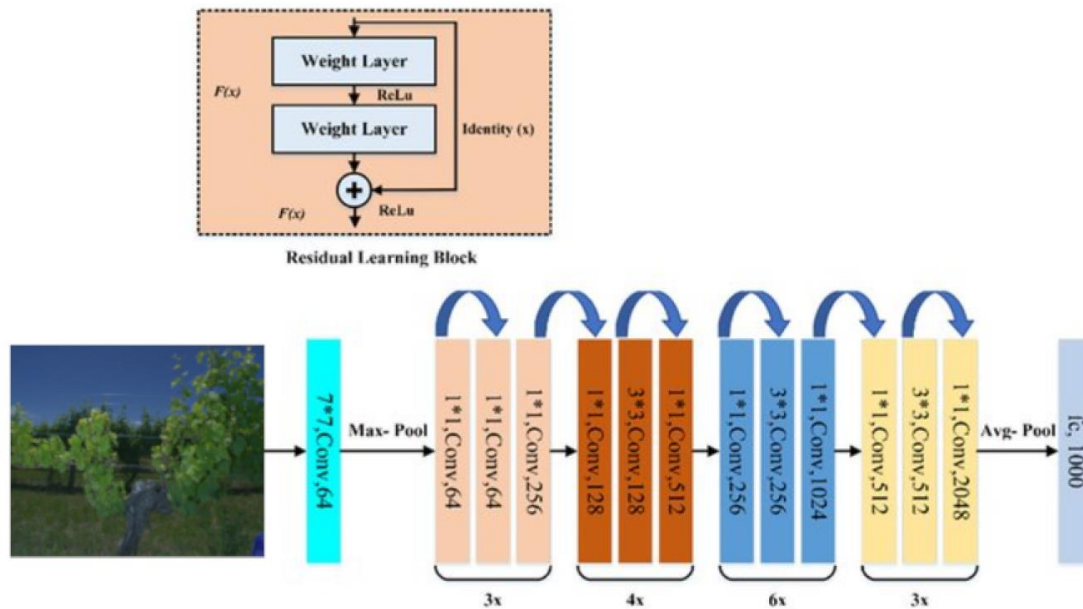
Weight Layer

F(x)

ReLu

Weight Layer

Identity (x)

F(x)

ReLu

Residual Learning Block

7*7,Conv,64

Max- Pool

1*1,Conv,64

1*1,Conv,64

1*1,Conv,256

1*1,Conv,128

3*3,Conv,128

1*1,Conv,512

1*1,Conv,256

3*3,Conv,256

1*1,Conv,1024

1*1,Conv,512

3*3,Conv,512

1*1,Conv,2048

Avg- Pool

fc, 1000

3x

4x

6x

3x